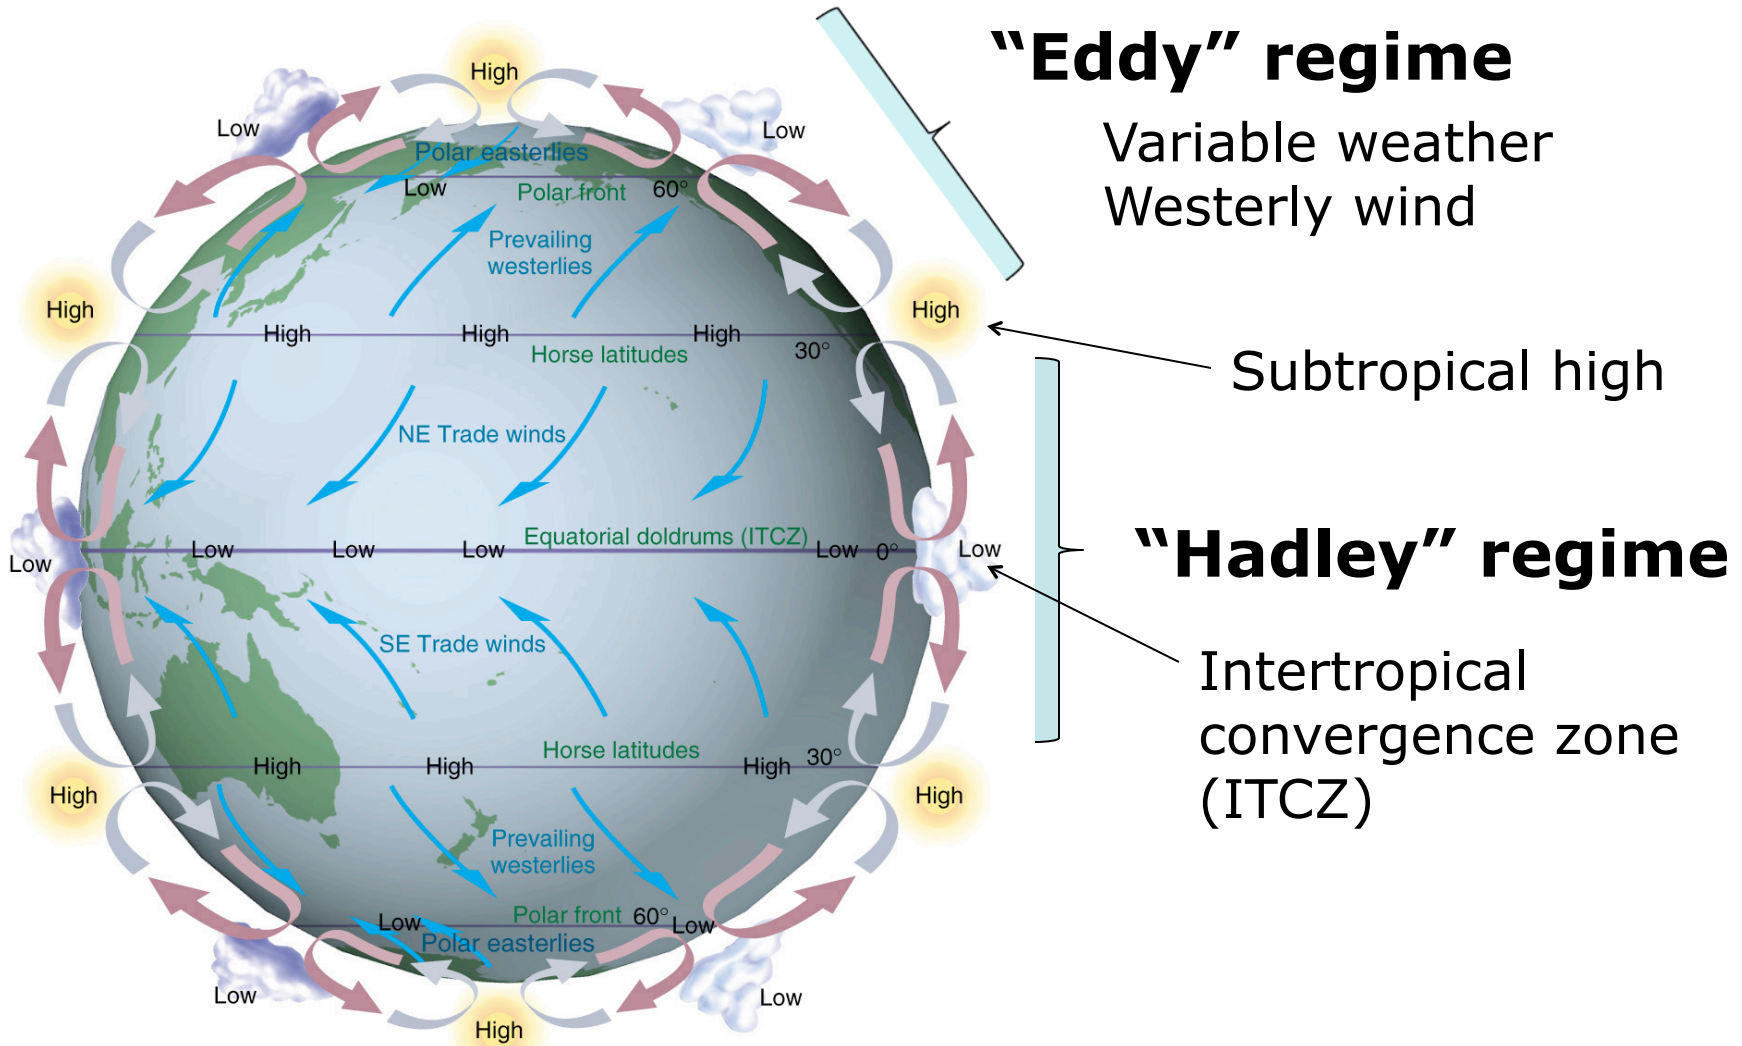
High
Low
Low
Polar easterlies
Low
Polar front
60°
Prevailing westerlies
High
High
High
High
High
Horse latitudes
30°
NE Trade winds
Low
Low
Low
Low
Equatorial doldrums (ITCZ)
Low
0°
Low
SE Trade winds
Horse latitudes
30°
High
High
High
High
High
Prevailing westerlies
Polar front
60°
Low
Low
Polar easterlies
Low
Low
High

"Eddy" regime
Variable weather
Westerly wind

Subtropical high

"Hadley" regime

Intertropical convergence zone (ITCZ)